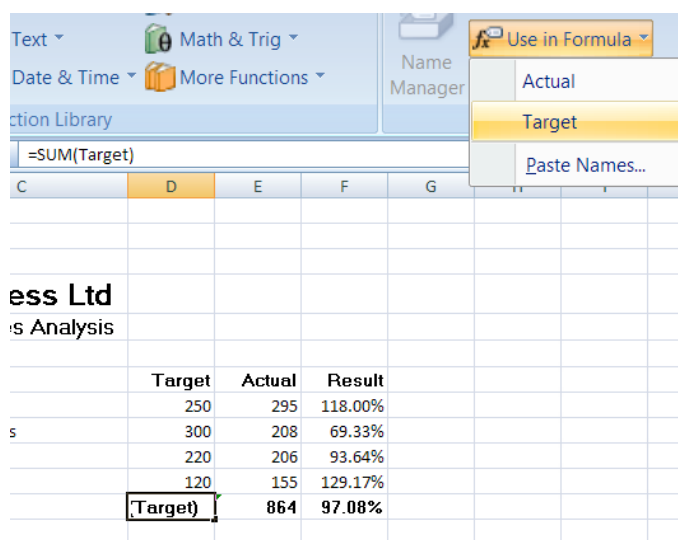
Text ▾
Date & Time ▾
Math & Trig ▾
More Functions ▾
ction Library
Name Manager
Use in Formula ▾
Actual
Target
Paste Names...
=SUM(Target)

| C | D | E | F | G |
|---|---|---|---|---|
| ess Ltd | | | | |
| s Analysis | | | | |
| | Target | Actual | Result | |
| | 250 | 295 | 118.00% | |
| s | 300 | 208 | 69.33% | |
| | 220 | 206 | 93.64% | |
| | 120 | 155 | 129.17% | |
| | (Target) | 864 | 97.08% | |